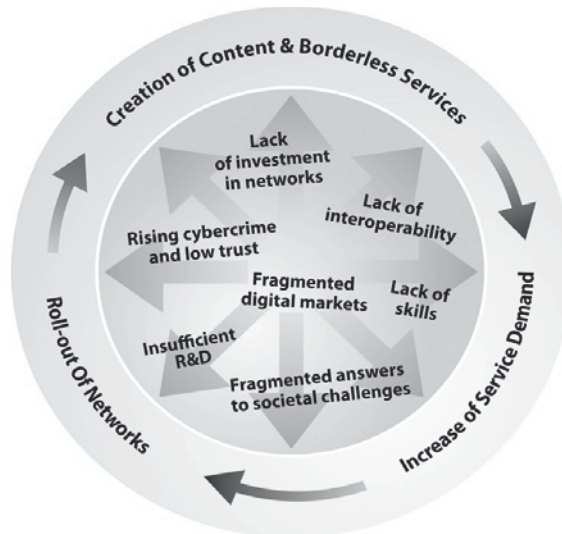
Creation of Content & Borderless Services

Increase of Service Demand

Roll-out Of Networks

Lack of investment in networks

Lack of interoperability

Rising cybercrime and low trust

Fragmented digital markets

Lack of skills

Insufficient R&D

Fragmented answers to societal challenges